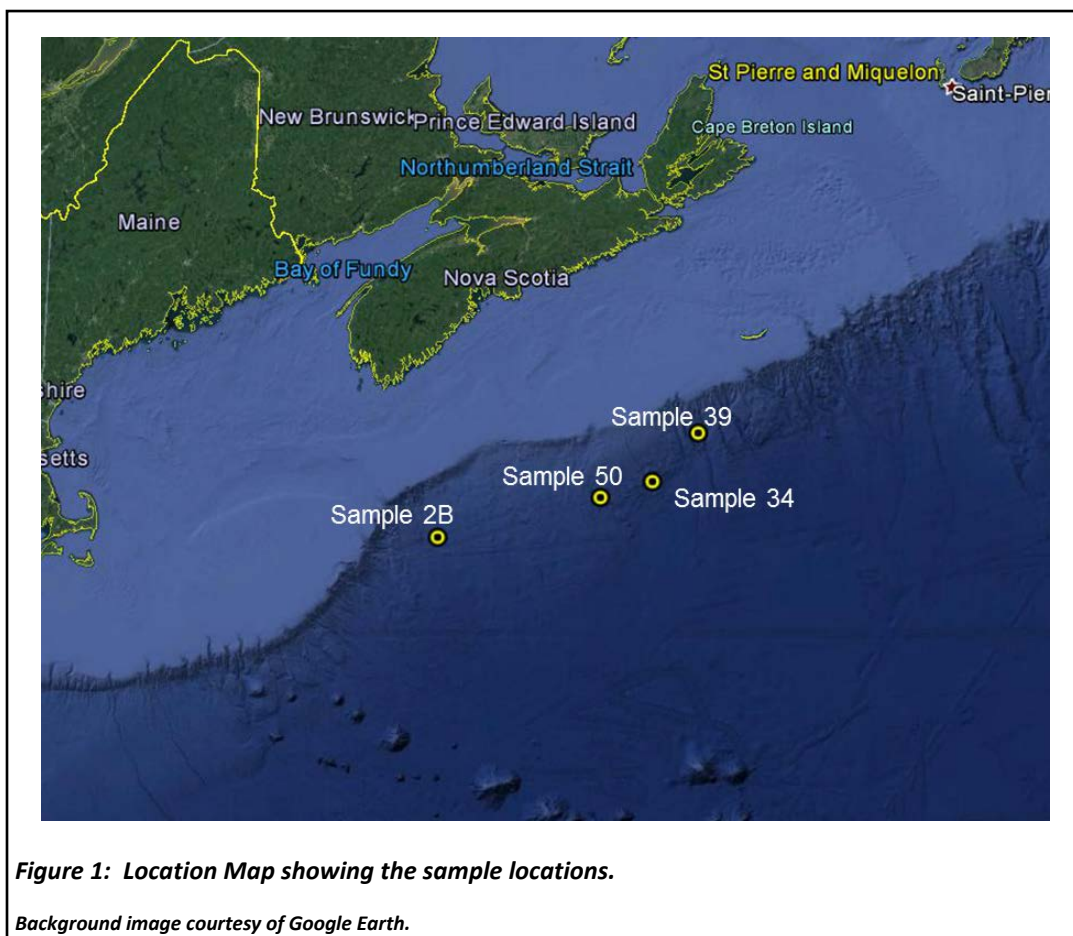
St Pierre and Miquelon
Saint-Pier
New Brunswick
Prince Edward Island
Cape Breton Island
Northumberland Strait
Maine
Bay of Fundy
Nova Scotia
hire
setts
Sample 39
Sample 50
Sample 34
Sample 2B

*Figure 1: Location Map showing the sample locations.*

***Background image courtesy of Google Earth.***